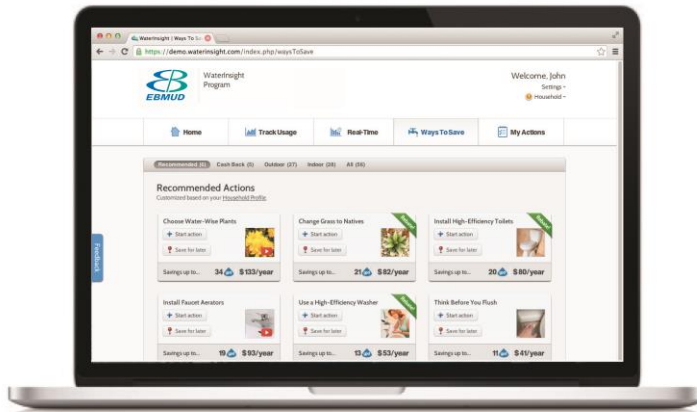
WaterInsight | Ways To Sa

https://demo.waterinsight.com/index.php/waysToSave

EBMUD

WaterInsight Program

Welcome, John

Settings

Household

Home

Track Usage

Real-Time

Ways To Save

My Actions

Recommended (6) Cash Back (5) Outdoor (17) Indoor (28) All (56)

Recommended Actions

Customized based on your Household Profile

Choose Water-Wise Plants

Start action

Save for later

Savings up to... 34 $133/year

Change Grass to Natives

Start action

Save for later

Savings up to... 21 $82/year

Install High-Efficiency Toilets

Start action

Save for later

Savings up to... 20 $80/year

Install Faucet Aerators

Start action

Save for later

Savings up to... 19 $93/year

Use a High-Efficiency Washer

Start action

Save for later

Savings up to... 13 $53/year

Think Before You Flush

Start action

Save for later

Savings up to... 11 $41/year

Feedback